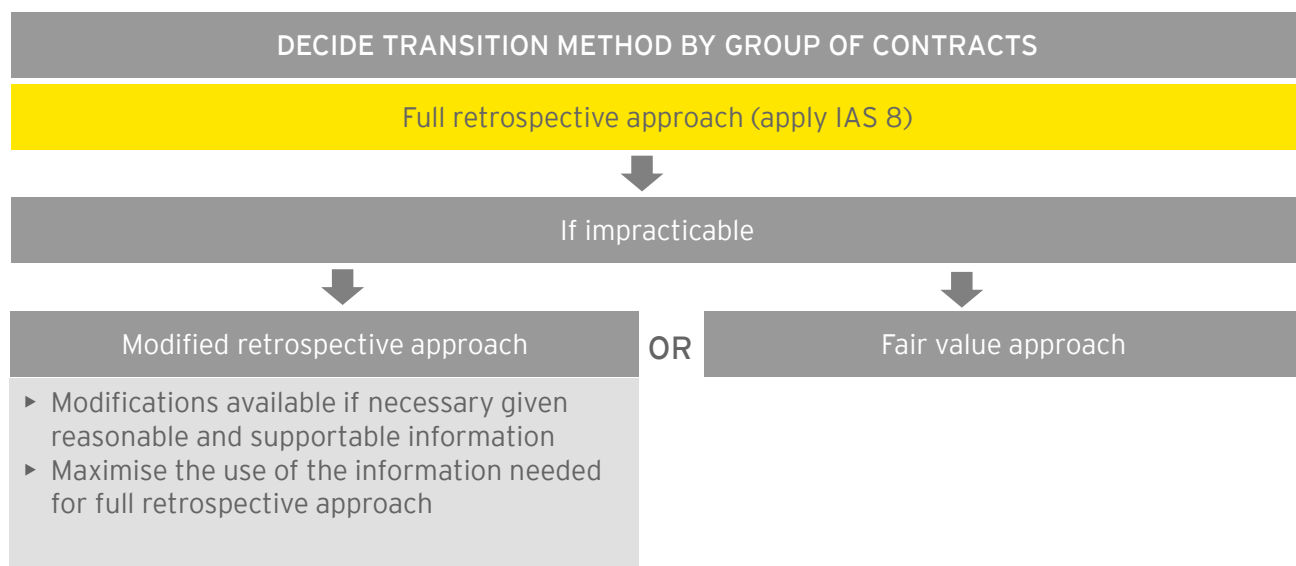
DECIDE TRANSITION METHOD BY GROUP OF CONTRACTS

Full retrospective approach (apply IAS 8)

If impracticable

Modified retrospective approach

OR

Fair value approach

▸ Modifications available if necessary given reasonable and supportable information
▸ Maximise the use of the information needed for full retrospective approach